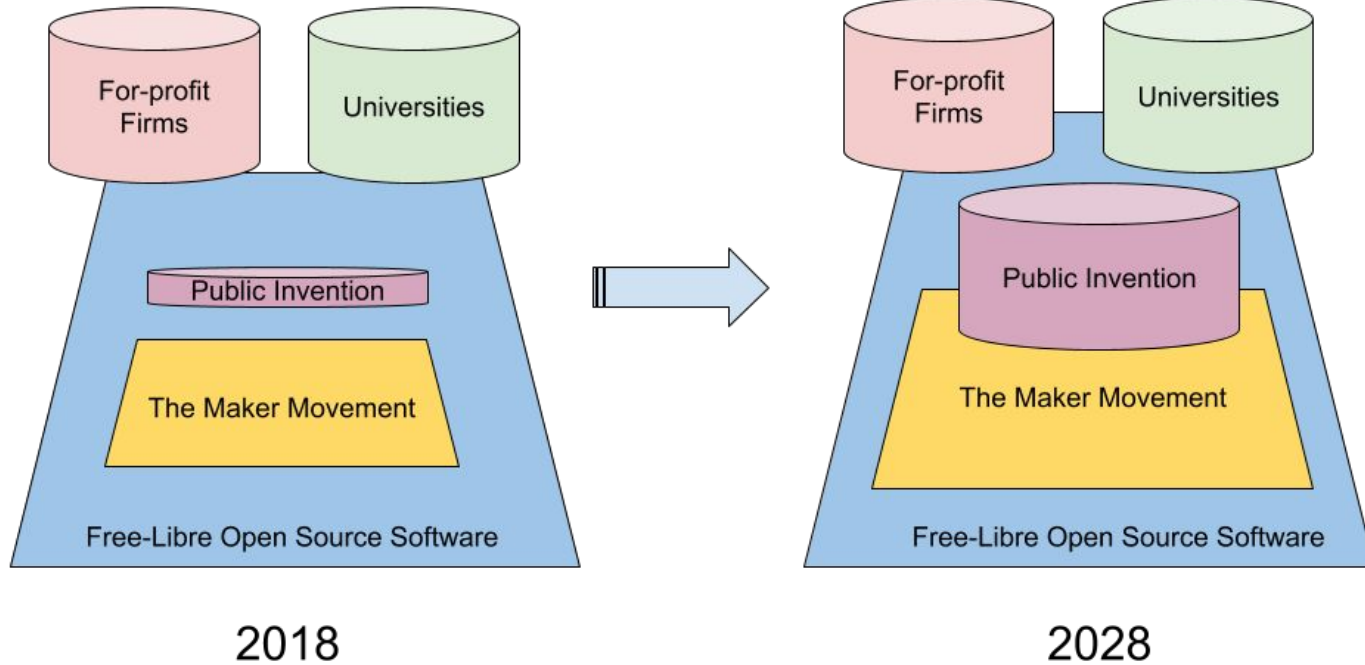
For-profit Firms

Universities

Public Invention

The Maker Movement

Free-Libre Open Source Software

2018

For-profit Firms

Universities

Public Invention

The Maker Movement

Free-Libre Open Source Software

2028